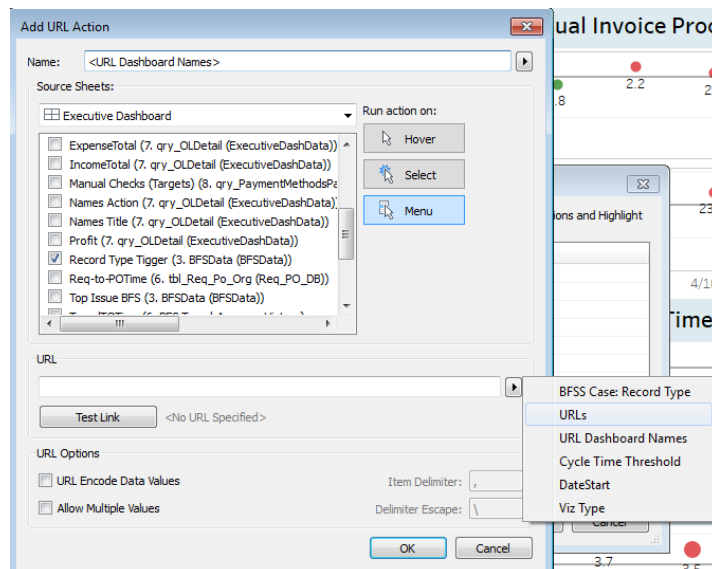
Add URL Action

Name: <URL Dashboard Names>

Source Sheets:

Executive Dashboard

ExpenseTotal (7. qry_OLDetail (ExecutiveDashData))
IncomeTotal (7. qry_OLDetail (ExecutiveDashData))
Manual Checks (Targets) (8. qry_PaymentMethodsPa
Names Action (7. qry_OLDetail (ExecutiveDashData)
Names Title (7. qry_OLDetail (ExecutiveDashData))
Profit (7. qry_OLDetail (ExecutiveDashData))
Record Type Tigger (3. BFSData (BFSData))
Req-to-POTime (6. tbl_Req_Po_Org (Req_PO_DB))
Top Issue BFS (3. BFSData (BFSData))

Run action on:

Hover

Select

Menu

URL

Test Link <No URL Specified>

URL Options

URL Encode Data Values

Allow Multiple Values

Item Delimiter: ,

Delimiter Escape: \

OK Cancel

BFSS Case: Record Type
URLs
URL Dashboard Names
Cycle Time Threshold
DateStart
Viz Type

ual Invoice Proc

2.2

.8

ions and Highlight

23

4/10

Time

3.7

3.5

Cancel